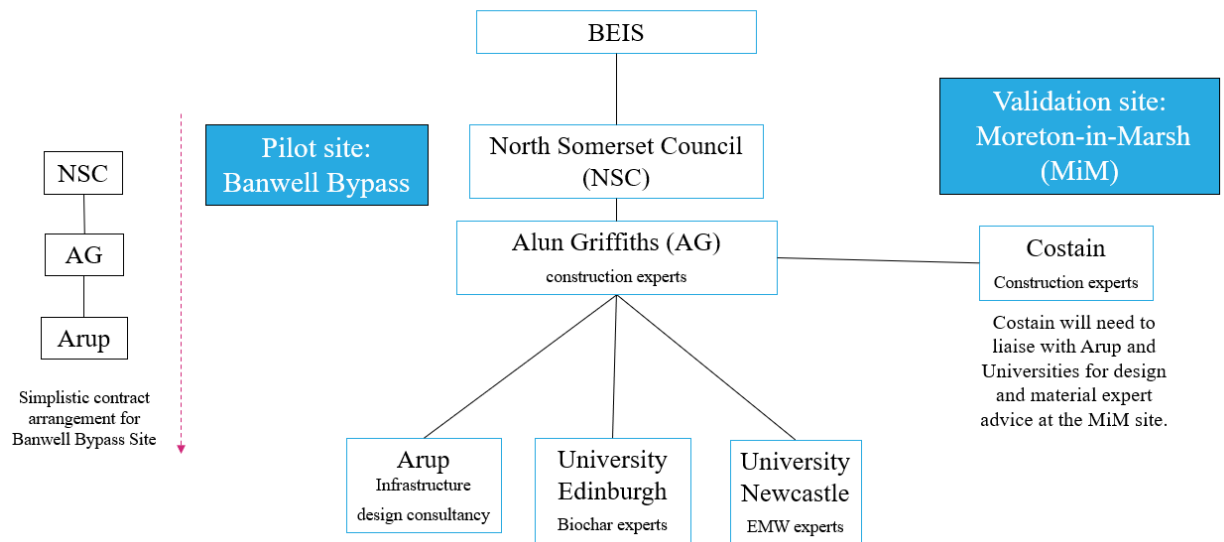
BEIS

NSC

AG

Arup

Simplistic contract arrangement for Banwell Bypass Site

Pilot site: Banwell Bypass

North Somerset Council (NSC)

Validation site: Moreton-in-Marsh (MiM)

Alun Griffiths (AG)
construction experts

Costain
Construction experts

Costain will need to liaise with Arup and Universities for design and material expert advice at the MiM site.

Arup
Infrastructure design consultancy

University Edinburgh
Biochar experts

University Newcastle
EMW experts